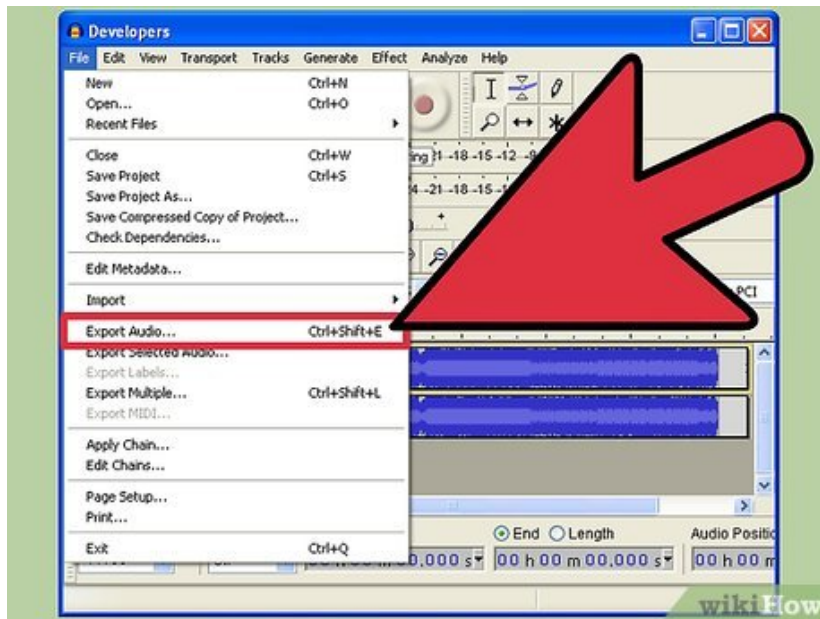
Developers

File Edit View Transport Tracks Generate Effect Analyze Help

New Ctrl+N
Open... Ctrl+O
Recent Files

Close Ctrl+W
Save Project Ctrl+S
Save Project As...
Save Compressed Copy of Project...
Check Dependencies...

Edit Metadata...

Import

Export Audio... Ctrl+Shift+E
Export Selected Audio...
Export Labels...
Export Multiple... Ctrl+Shift+L
Export MIDI...

Apply Chain...
Edit Chains...

Page Setup...
Print...

Exit Ctrl+Q

-21 -18 -15 -12
-24 -21 -18 -15

PCI

End Length
Audio Positio
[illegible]0,000 s
00 h 00 m 00,000 s
00 h 00 m

wikiHow